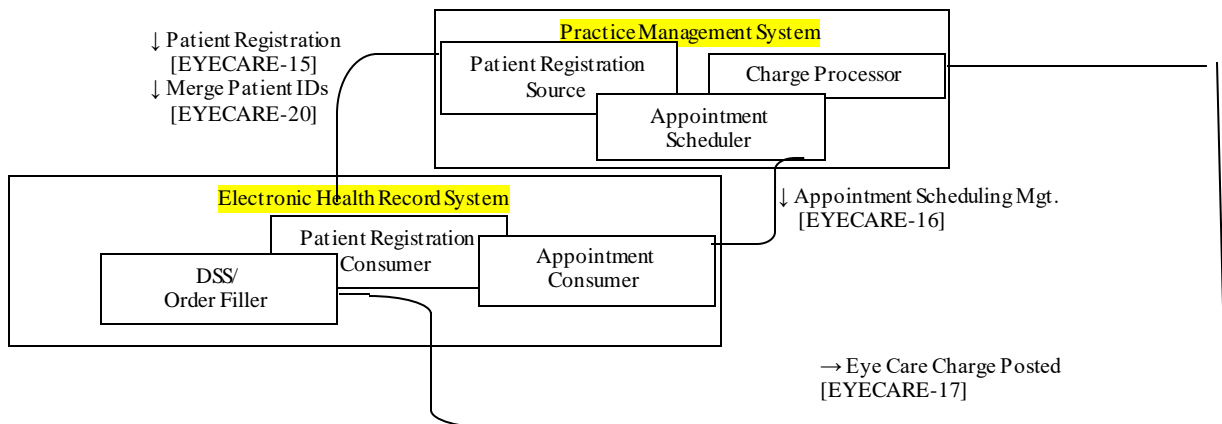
Practice Management System

Patient Registration Source

Charge Processor

Appointment Scheduler

↓ Patient Registration [EYECARE-15]
↓ Merge Patient IDs [EYECARE-20]

Electronic Health Record System

Patient Registration Consumer

DSS/ Order Filler

Appointment Consumer

↓ Appointment Scheduling Mgt. [EYECARE-16]

→ Eye Care Charge Posted [EYECARE-17]